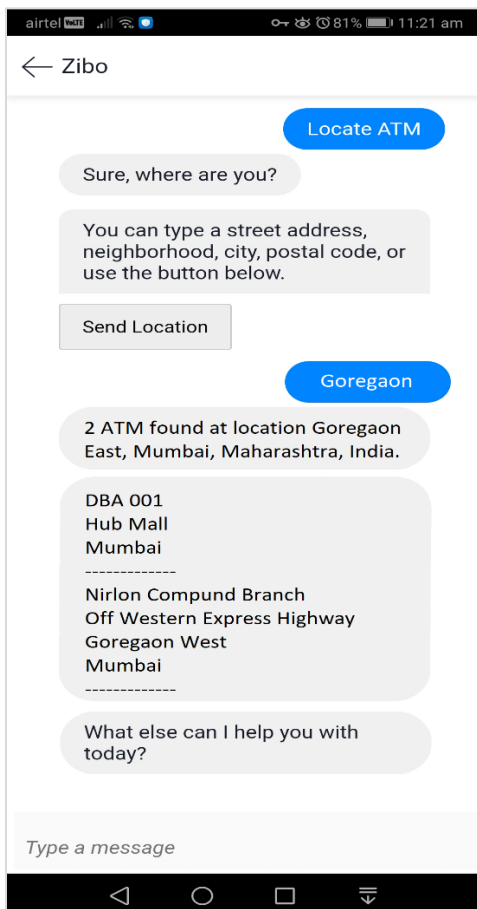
airtel VoLTE 81% 11:21 am

Zibo

Locate ATM

Sure, where are you?

You can type a street address, neighborhood, city, postal code, or use the button below.

Send Location

Goregaon

2 ATM found at location Goregaon East, Mumbai, Maharashtra, India.

DBA 001
Hub Mall
Mumbai
-------------
Nirlon Compund Branch
Off Western Express Highway
Goregaon West
Mumbai
-------------

What else can I help you with today?

Type a message